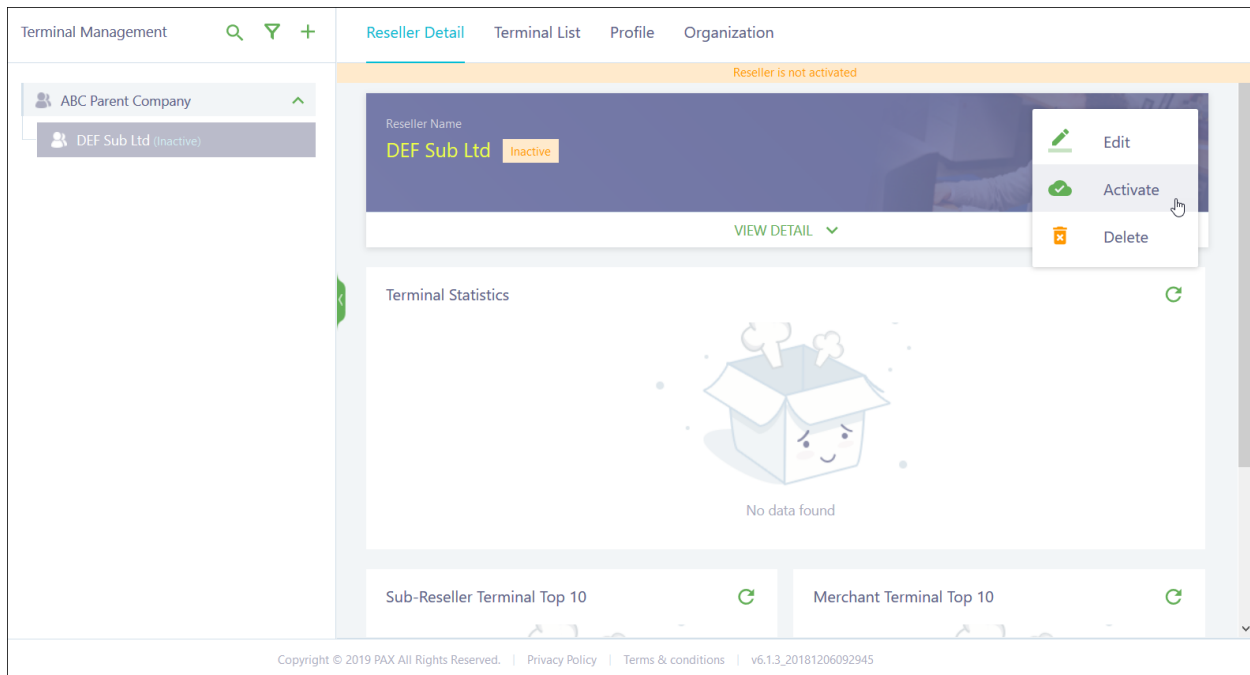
Terminal Management

ABC Parent Company

DEF Sub Ltd (Inactive)

Reseller Detail Terminal List Profile Organization

Reseller is not activated

Reseller Name

DEF Sub Ltd Inactive

Edit

Activate

Delete

VIEW DETAIL

Terminal Statistics

No data found

Sub-Reseller Terminal Top 10

Merchant Terminal Top 10

Copyright © 2019 PAX All Rights Reserved. | Privacy Policy | Terms & conditions | v6.1.3_20181206092945